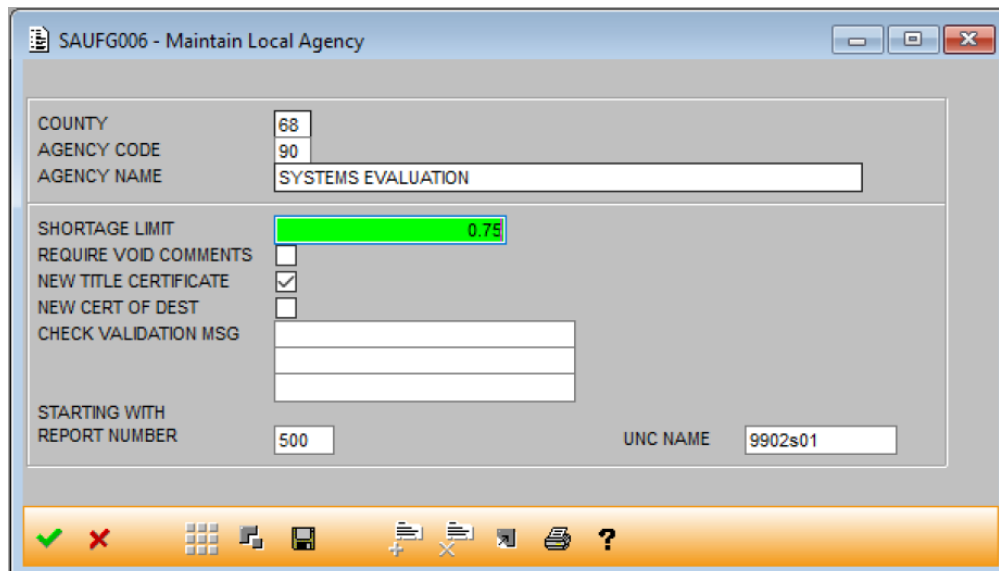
SAUFG006 - Maintain Local Agency

COUNTY 68
AGENCY CODE 90
AGENCY NAME SYSTEMS EVALUATION

SHORTAGE LIMIT 0.75
REQUIRE VOID COMMENTS
NEW TITLE CERTIFICATE
NEW CERT OF DEST
CHECK VALIDATION MSG

STARTING WITH
REPORT NUMBER 500
UNC NAME 9902s01

?